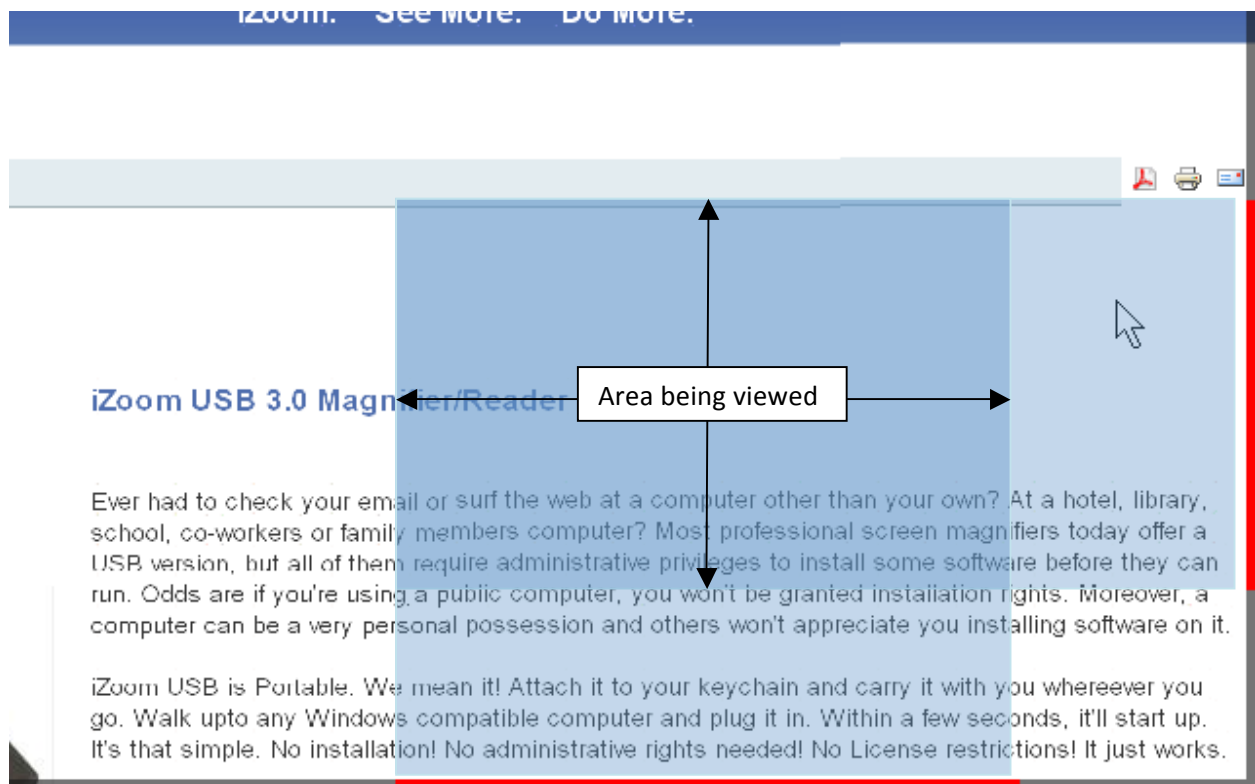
iZoom. See More. Do More.

iZoom USB 3.0 Magnifier/Reader

Area being viewed

Ever had to check your email or surf the web at a computer other than your own? At a hotel, library, school, co-workers or family members computer? Most professional screen magnifiers today offer a USB version, but all of them require administrative privileges to install some software before they can run. Odds are if you're using a public computer, you won't be granted installation rights. Moreover, a computer can be a very personal possession and others won't appreciate you installing software on it.

iZoom USB is Portable. We mean it! Attach it to your keychain and carry it with you whereever you go. Walk upto any Windows compatible computer and plug it in. Within a few seconds, it'll start up. It's that simple. No installation! No administrative rights needed! No License restrictions! It just works.